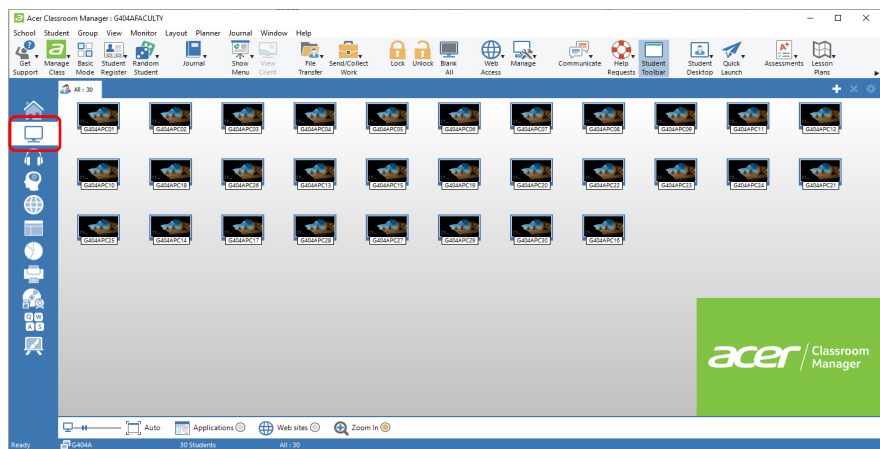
Acer Classroom Manager : G404AFACULTY

School Student Group View Monitor Layout Planner Journal Window Help

Get Support | Manage Class | Basic Mode | Student Register | Random Student | Journal | Show Menu | View Client | File Transfer | Send/Collect Work | Lock | Unlock | Blank All | Web Access | Manage | Communicate | Help Requests | Student Toolbar | Student Desktop | Quick Launch | Assessments | Lesson Plans

All : 30

G404APC01 G404APC02 G404APC03 G404APC04 G404APC05 G404APC06 G404APC07 G404APC08 G404APC09 G404APC11 G404APC12

G404APC10 G404APC18 G404APC26 G404APC13 G404APC15 G404APC19 G404APC20 G404APC22 G404APC23 G404APC24 G404APC21

G404APC25 G404APC14 G404APC17 G404APC28 G404APC27 G404APC29 G404APC30 G404APC16

Q W A S

acer Classroom Manager

Auto Applications Web sites Zoom In

Ready G404A 30 Students All : 30